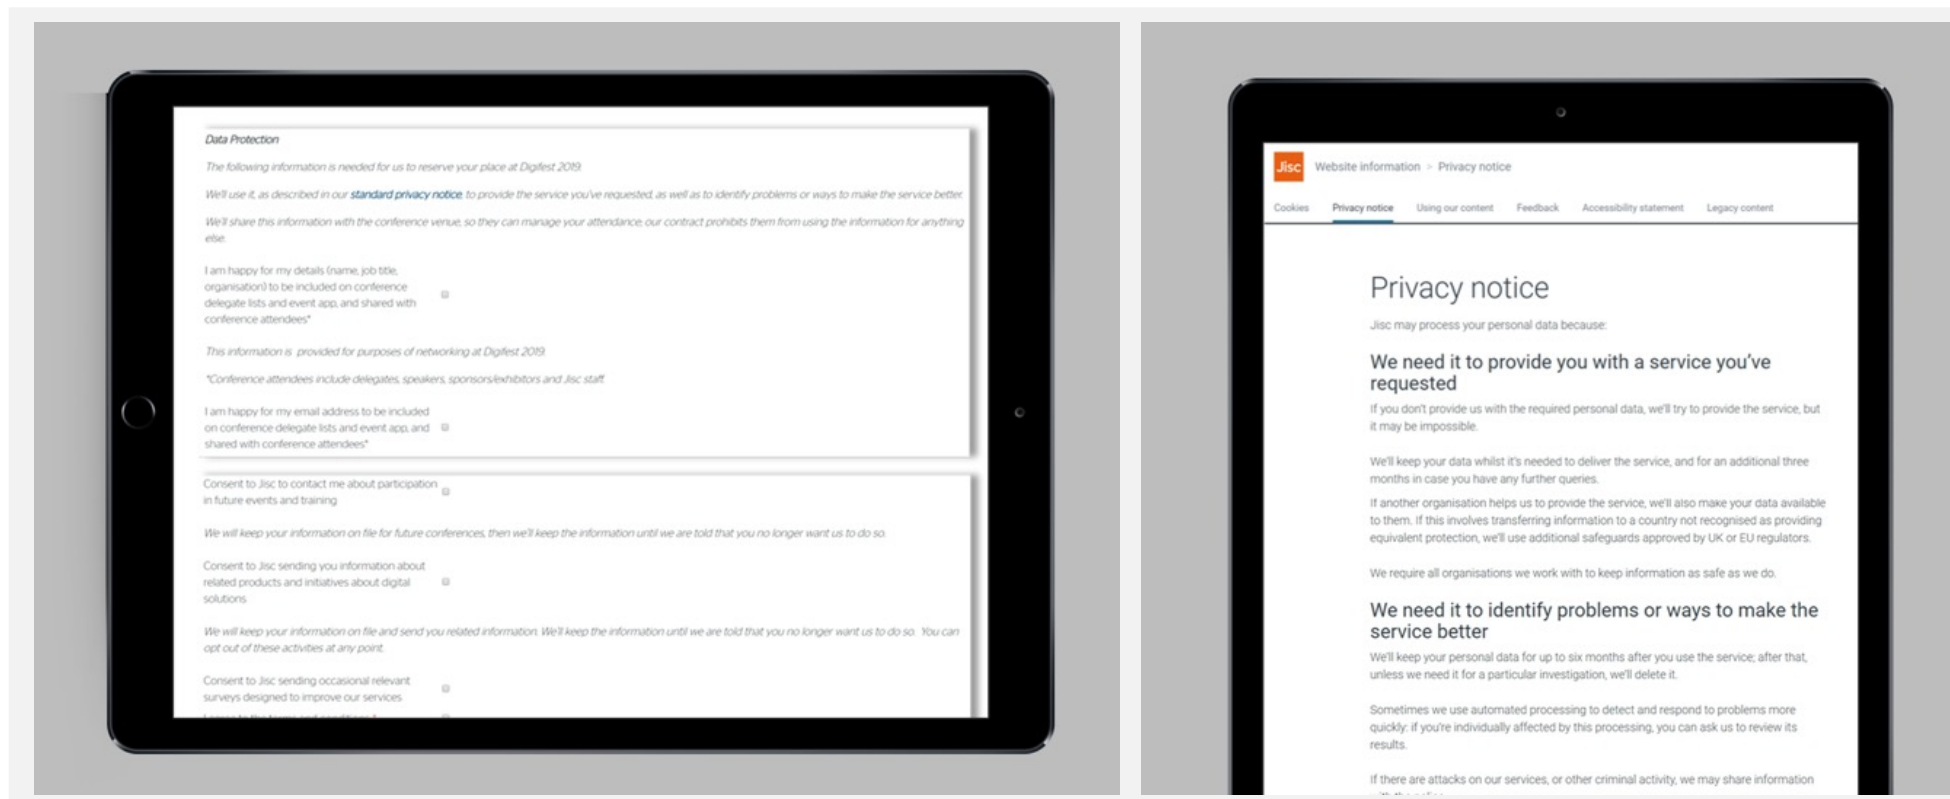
Data Protection

The following information is needed for us to reserve your place at Digifest 2019.

We'll use it, as described in our standard privacy notice, to provide the service you've requested, as well as to identify problems or ways to make the service better.

We'll share this information with the conference venue, so they can manage your attendance; our contract prohibits them from using the information for anything else.

I am happy for my details (name, job title, organisation) to be included on conference delegate lists and event app, and shared with conference attendees*

This information is provided for purposes of networking at Digifest 2019.

*Conference attendees include delegates, speakers, sponsors/exhibitors and Jisc staff

I am happy for my email address to be included on conference delegate lists and event app, and shared with conference attendees*

Consent to Jisc to contact me about participation in future events and training

We will keep your information on file for future conferences, then we'll keep the information until we are told that you no longer want us to do so.

Consent to Jisc sending you information about related products and initiatives about digital solutions

We will keep your information on file and send you related information. We'll keep the information until we are told that you no longer want us to do so. You can opt out of these activities at any point.

Consent to Jisc sending occasional relevant surveys designed to improve our services

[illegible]

Jisc Website information > Privacy notice

Cookies Privacy notice Using our content Feedback Accessibility statement Legacy content

Privacy notice

Jisc may process your personal data because:

We need it to provide you with a service you've requested

If you don't provide us with the required personal data, we'll try to provide the service, but it may be impossible.

We'll keep your data whilst it's needed to deliver the service, and for an additional three months in case you have any further queries.

If another organisation helps us to provide the service, we'll also make your data available to them. If this involves transferring information to a country not recognised as providing equivalent protection, we'll use additional safeguards approved by UK or EU regulators.

We require all organisations we work with to keep information as safe as we do.

We need it to identify problems or ways to make the service better

We'll keep your personal data for up to six months after you use the service; after that, unless we need it for a particular investigation, we'll delete it.

Sometimes we use automated processing to detect and respond to problems more quickly: if you're individually affected by this processing, you can ask us to review its results.

If there are attacks on our services, or other criminal activity, we may share information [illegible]